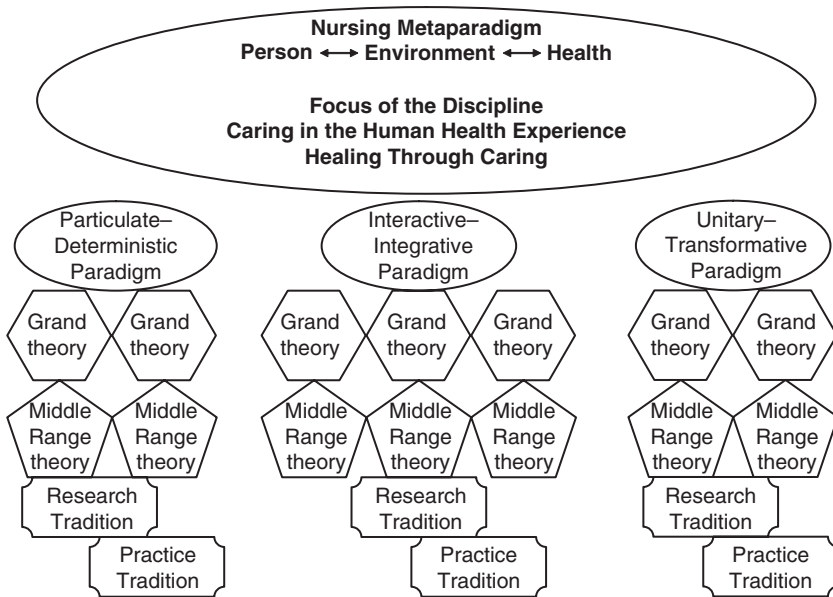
Nursing Metaparadigm
Person ⟷ Environment ⟷ Health

Focus of the Discipline
Caring in the Human Health Experience
Healing Through Caring

Particulate–Deterministic Paradigm

Grand theory

Grand theory

Middle Range theory

Middle Range theory

Research Tradition

Practice Tradition

Interactive–Integrative Paradigm

Grand theory

Grand theory

Grand theory

Middle Range theory

Middle Range theory

Middle Range theory

Research Tradition

Practice Tradition

Unitary–Transformative Paradigm

Grand theory

Grand theory

Middle Range theory

Middle Range theory

Research Tradition

Practice Tradition